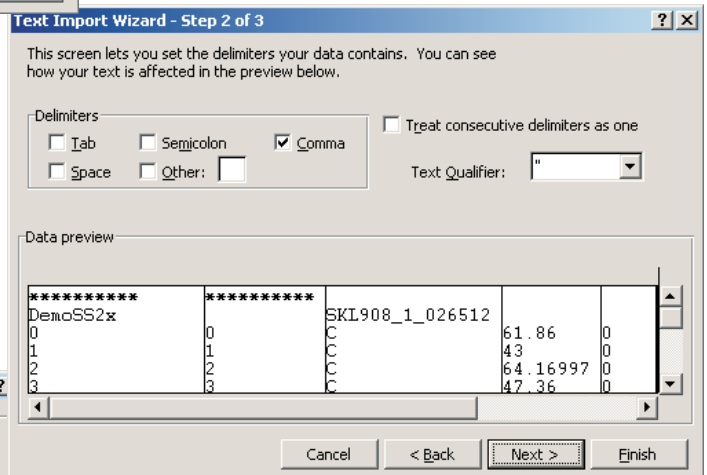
Text Import Wizard - Step 2 of 3

?

X

This screen lets you set the delimiters your data contains. You can see how your text is affected in the preview below.

Delimiters

Tab

Semicolon

Comma

Space

Other:

Treat consecutive delimiters as one

Text Qualifier:

"

Data preview

| *********** | *********** | | | |
|---|---|---|---|---|
| DemoSS2x | | SKL908_1_026512 | | |
| 0 | 0 | C | 61.86 | 0 |
| 1 | 1 | C | 43 | 0 |
| 2 | 2 | C | 64.16997 | 0 |
| 3 | 3 | C | 47.36 | 0 |

Cancel

< Back

Next >

Finish